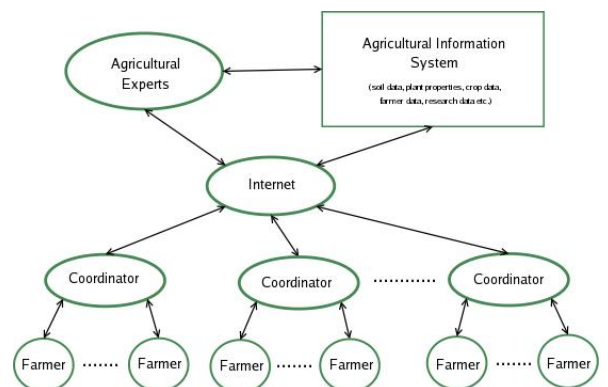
Agricultural Experts

Agricultural Information System

(soil data, plant properties, crop data, farmer data, research data etc.)

Internet

Coordinator

Coordinator

...........

Coordinator

Farmer ....... Farmer

Farmer ....... Farmer

Farmer ....... Farmer